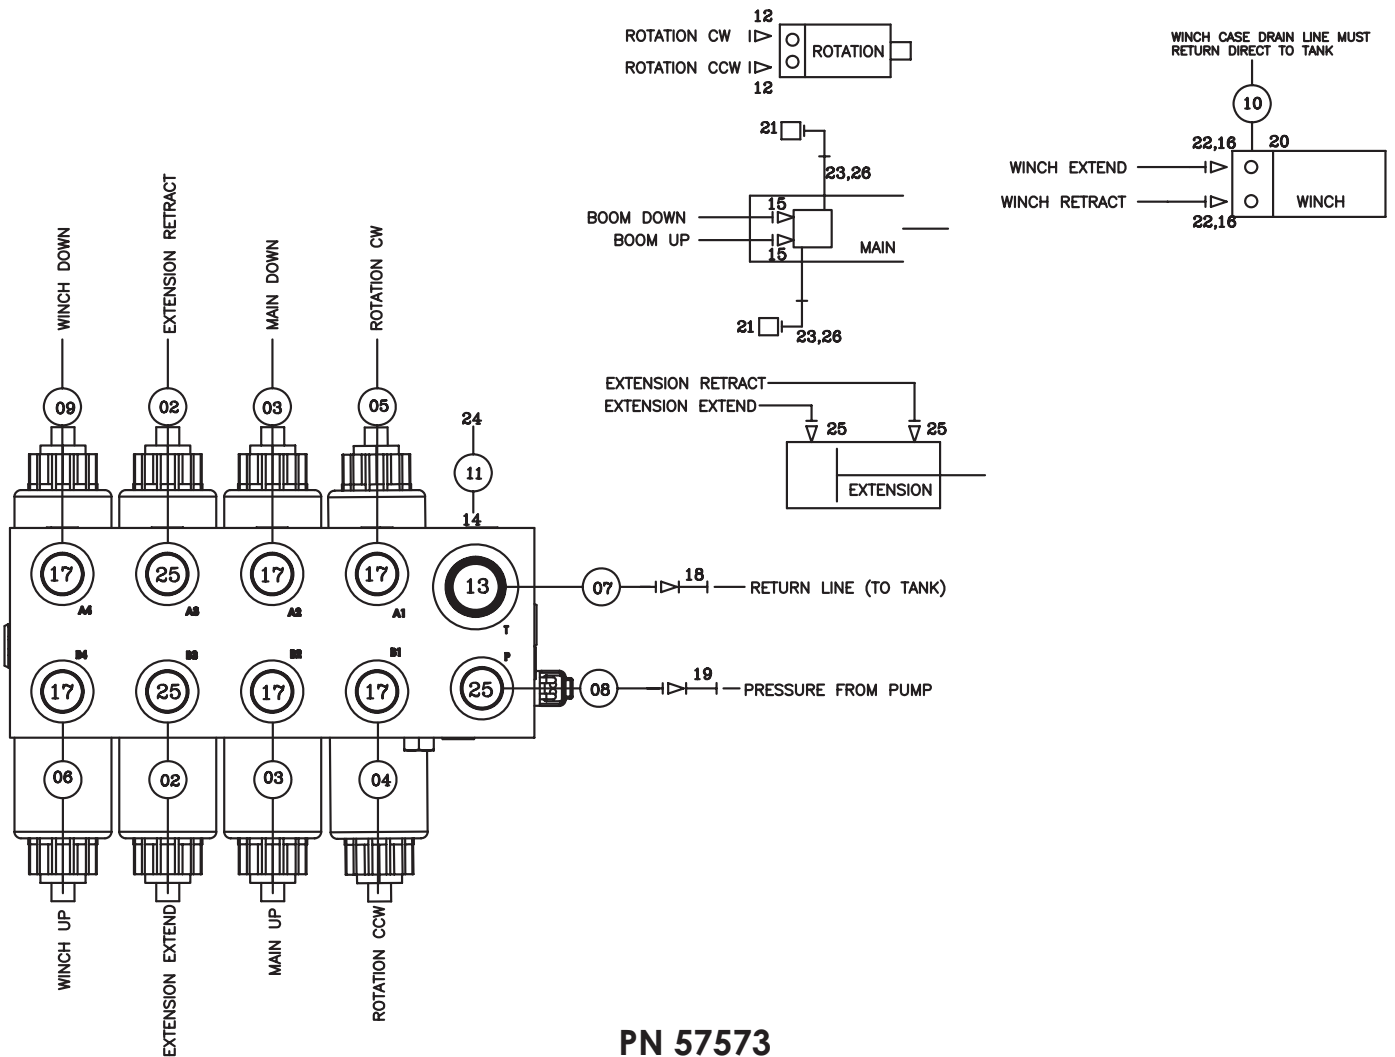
12
ROTATION CW
ROTATION CCW
12
ROTATION

WINCH CASE DRAIN LINE MUST RETURN DIRECT TO TANK
10
22,16
20
WINCH EXTEND
WINCH RETRACT
WINCH
22,16

21
23,26
BOOM DOWN
15
BOOM UP
15
MAIN
21
23,26

EXTENSION RETRACT
EXTENSION EXTEND
25
25
EXTENSION

WINCH DOWN
EXTENSION RETRACT
MAIN DOWN
ROTATION CW

09
02
03
05
24
11
14

17
25
17
17
13
07
18
RETURN LINE (TO TANK)
A4
A3
A2
A1
T

B4
B3
B2
B1
P
17
25
17
17
25
08
19
PRESSURE FROM PUMP

06
02
03
04

WINCH UP
EXTENSION EXTEND
MAIN UP
ROTATION CCW

PN 57573